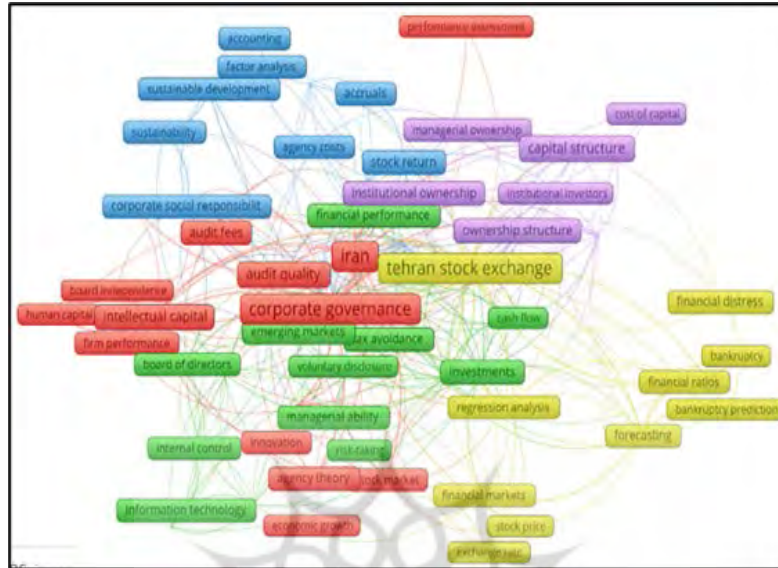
performance assessment
accounting
factor analysis
sustainable development
accruals
cost of capital
managerial ownership
sustainability
agency costs
capital structure
stock return
institutional ownership
institutional investors
corporate social responsibilit
financial performance
ownership structure
audit fees
iran
tehran stock exchange
audit quality
board independence
corporate governance
financial distress
human capital
intellectual capital
cash flow
emerging markets
tax avoidance
firm performance
bankruptcy
board of directors
voluntary disclosure
investments
financial ratios
bankruptcy prediction
managerial ability
regression analysis
forecasting
internal control
innovation
risk-taking
agency theory
stock market
financial markets
information technology
economic growth
stock price
exchange rate